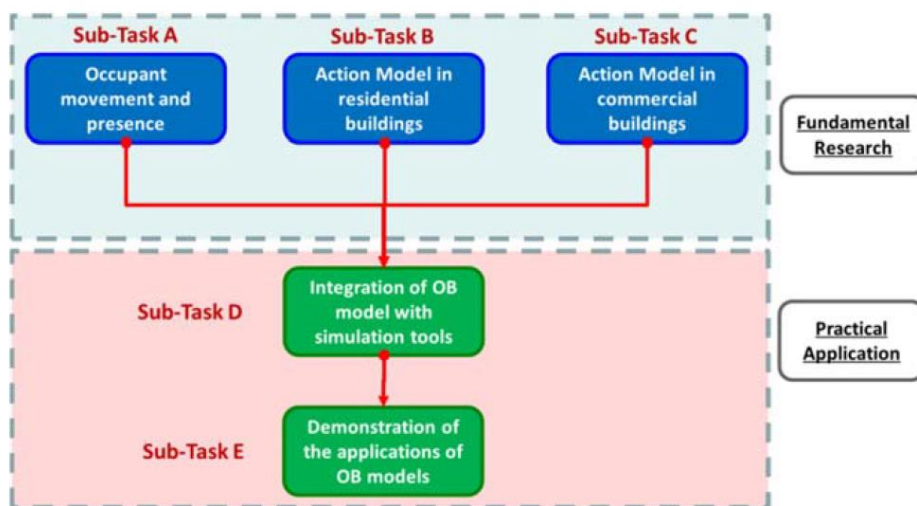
Sub-Task A
Occupant movement and presence

Sub-Task B
Action Model in residential buildings

Sub-Task C
Action Model in commercial buildings

Fundamental Research

Sub-Task D
Integration of OB model with simulation tools

Practical Application

Sub-Task E
Demonstration of the applications of OB models